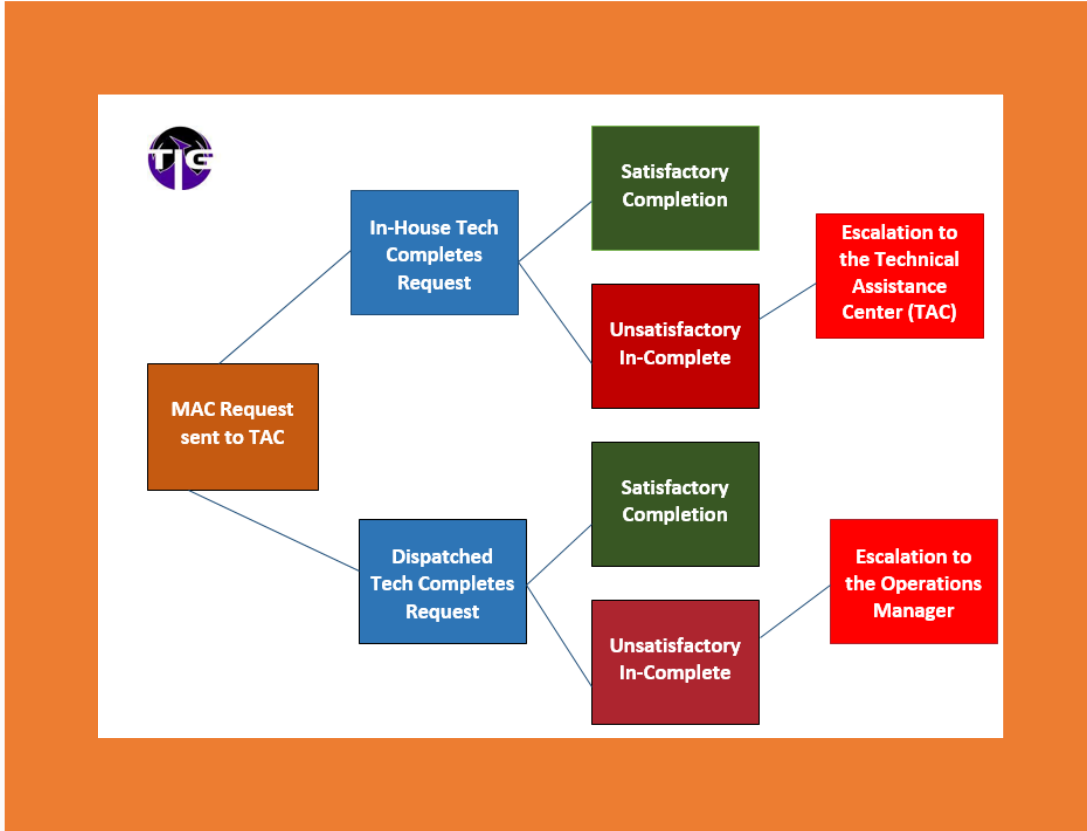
TG

MAC Request sent to TAC

In-House Tech Completes Request

Satisfactory Completion

Unsatisfactory In-Complete

Escalation to the Technical Assistance Center (TAC)

Dispatched Tech Completes Request

Satisfactory Completion

Unsatisfactory In-Complete

Escalation to the Operations Manager